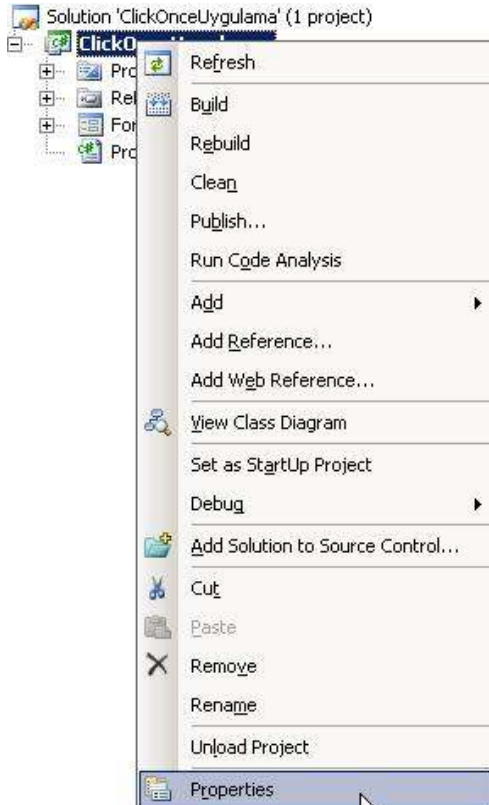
Solution 'ClickOnceUygulama' (1 project)
ClickO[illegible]
Pro
Ref
For
Pro

Refresh
Build
Rebuild
Clean
Publish...
Run Code Analysis
Add
Add Reference...
Add Web Reference...
View Class Diagram
Set as StartUp Project
Debug
Add Solution to Source Control...
Cut
Paste
Remove
Rename
Unload Project
Properties